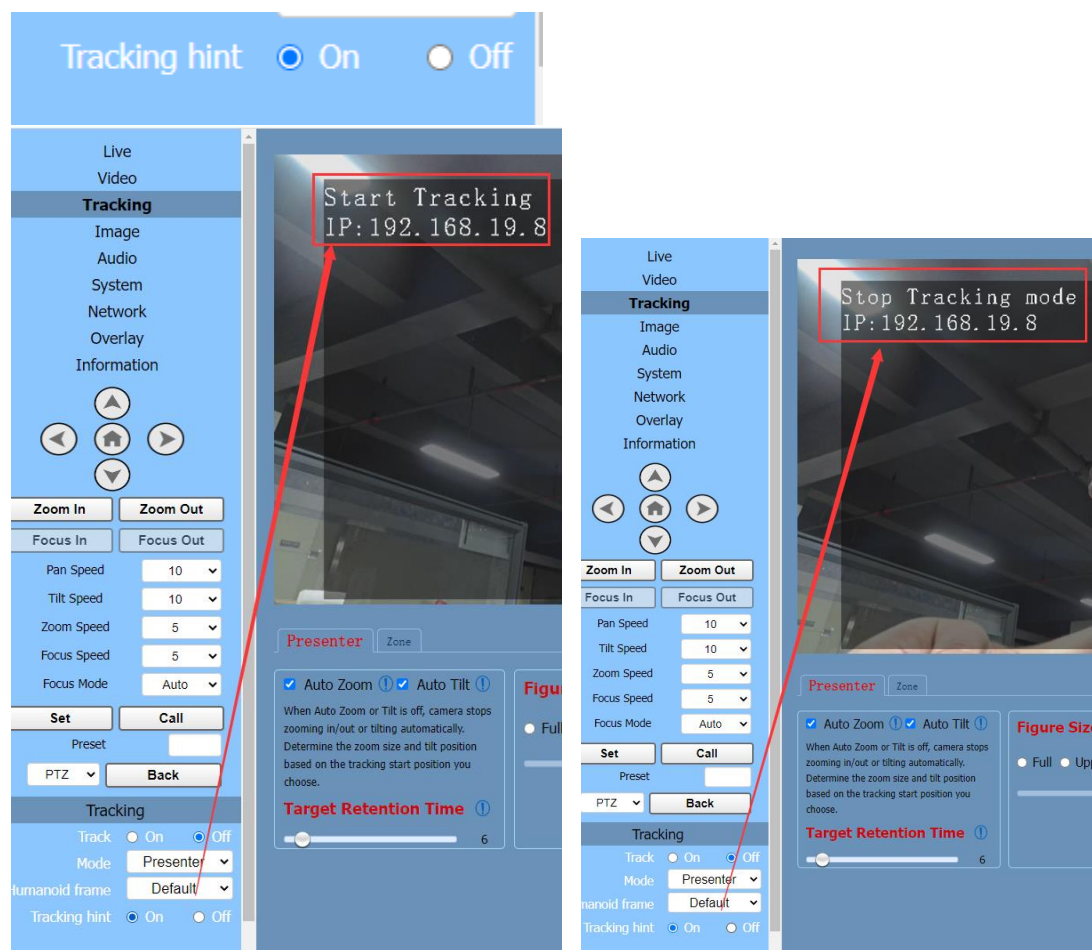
Tracking hint On Off

Live
Video
Tracking
Image
Audio
System
Network
Overlay
Information

Zoom In Zoom Out
Focus In Focus Out
Pan Speed 10
Tilt Speed 10
Zoom Speed 5
Focus Speed 5
Focus Mode Auto
Set Call
Preset
PTZ Back
Tracking
Track On Off
Mode Presenter
Humanoid frame Default
Tracking hint On Off

Start Tracking
IP:192.168.19.8

Presenter Zone
Auto Zoom Auto Tilt
When Auto Zoom or Tilt is off, camera stops zooming in/out or tilting automatically. Determine the zoom size and tilt position based on the tracking start position you choose.
Target Retention Time
6
Figu
Full

Live
Video
Tracking
Image
Audio
System
Network
Overlay
Information

Zoom In Zoom Out
Focus In Focus Out
Pan Speed 10
Tilt Speed 10
Zoom Speed 5
Focus Speed 5
Focus Mode Auto
Set Call
Preset
PTZ Back
Tracking
Track On Off
Mode Presenter
umanoid frame Default
Tracking hint On Off

Stop Tracking mode
IP:192.168.19.8

Presenter Zone
Auto Zoom Auto Tilt
When Auto Zoom or Tilt is off, camera stops zooming in/out or tilting automatically. Determine the zoom size and tilt position based on the tracking start position you choose.
Target Retention Time
6
Figure Siz
Full Up